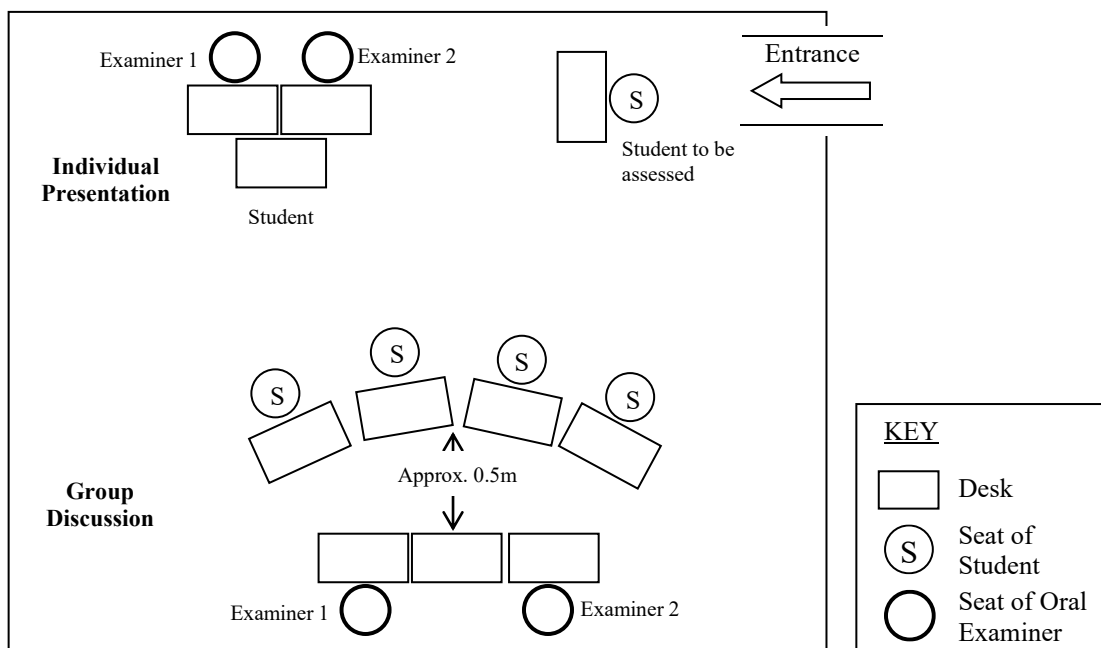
Examiner 1

Examiner 2

Entrance

S

Student to be assessed

Individual Presentation

Student

S

S

S

S

Approx. 0.5m

Group Discussion

Examiner 1

Examiner 2

KEY

Desk

S

Seat of Student

Seat of Oral Examiner